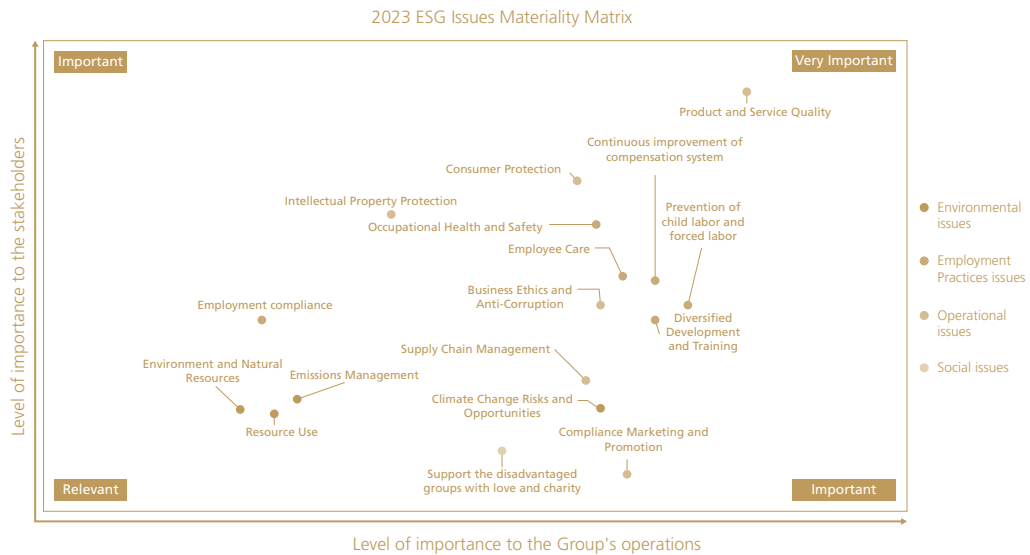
2023 ESG Issues Materiality Matrix

Important

Very Important

Product and Service Quality

Continuous improvement of compensation system

Consumer Protection

Intellectual Property Protection

Occupational Health and Safety

Prevention of child labor and forced labor

Employee Care

Business Ethics and Anti-Corruption

Employment compliance

Diversified Development and Training

Supply Chain Management

Environment and Natural Resources

Emissions Management

Climate Change Risks and Opportunities

Resource Use

Compliance Marketing and Promotion

Support the disadvantaged groups with love and charity

Relevant

Important

Level of importance to the stakeholders

Level of importance to the Group's operations

Environmental issues

Employment Practices issues

Operational issues

Social issues